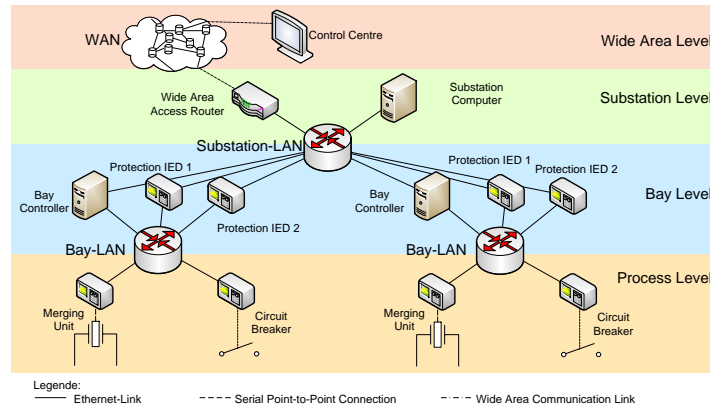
WAN
Control Centre
Wide Area Level
Wide Area Access Router
Substation Computer
Substation Level
Substation-LAN
Protection IED 1
Protection IED 1
Protection IED 2
Bay Controller
Bay Controller
Protection IED 2
Bay Level
Bay-LAN
Bay-LAN
Process Level
Merging Unit
Circuit Breaker
Merging Unit
Circuit Breaker
Legende:
Ethernet-Link
Serial Point-to-Point Connection
Wide Area Communication Link